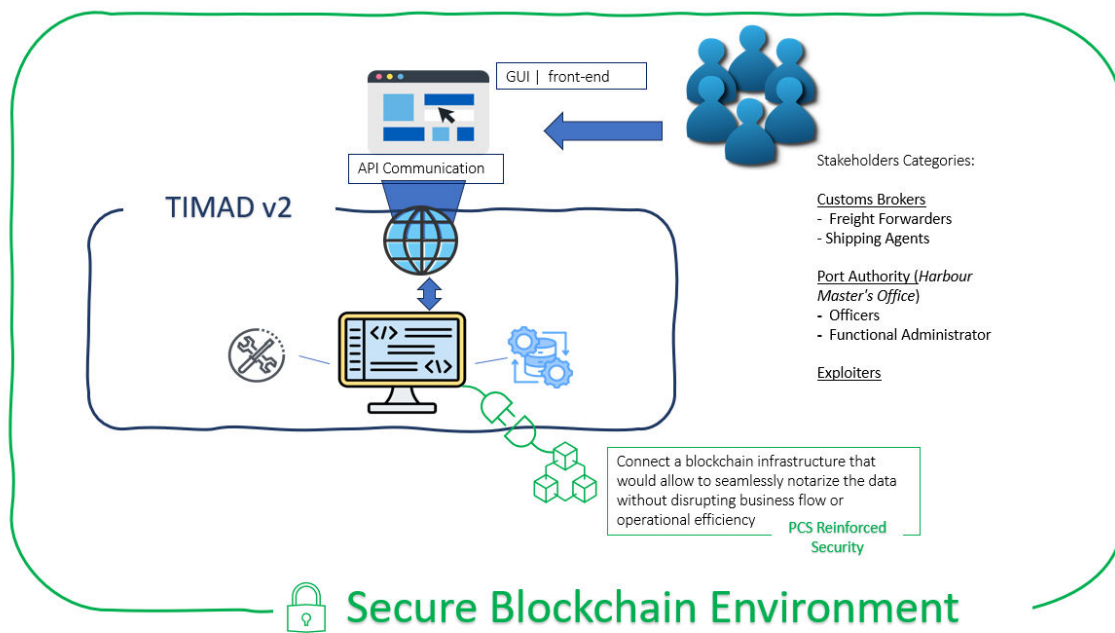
GUI | front-end

API Communication

TIMAD v2

Stakeholders Categories:

Customs Brokers
- Freight Forwarders
- Shipping Agents

Port Authority (*Harbour Master's Office*)
- Officers
- Functional Administrator

Exploiters

Connect a blockchain infrastructure that would allow to seamlessly notarize the data without disrupting business flow or operational efficiency

PCS Reinforced Security

Secure Blockchain Environment